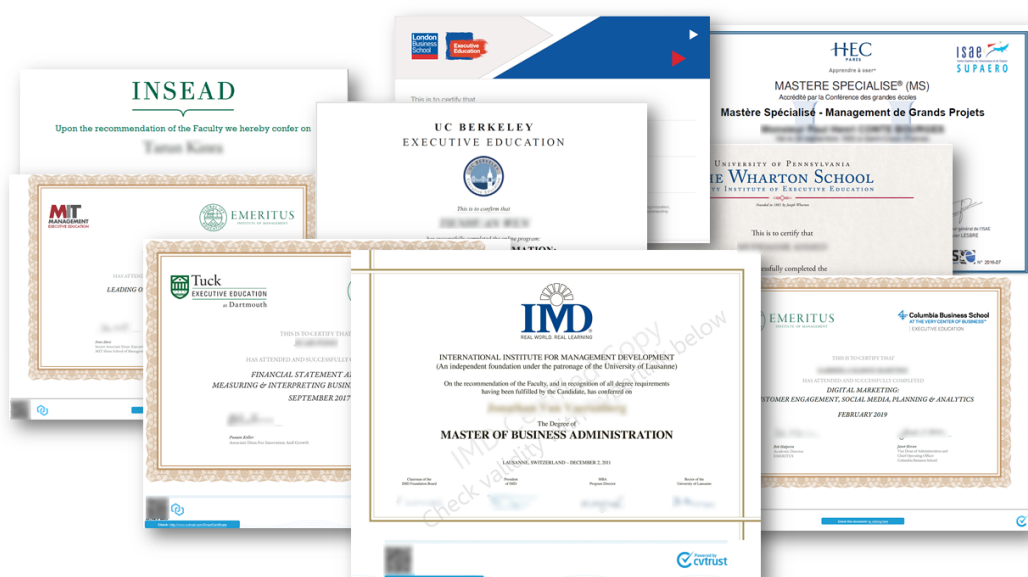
INSEAD

Upon the recommendation of the Faculty we hereby confer on

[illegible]

London Business School Executive Education

This is to certify that

HEC PARIS

isae SUPAERO

MASTERE SPECIALISE® (MS)

Accrédité par la Conférence des grandes écoles

Mastère Spécialisé - Management de Grands Projets

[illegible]

UC BERKELEY
EXECUTIVE EDUCATION

This is to confirm that

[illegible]

MATION

UNIVERSITY OF PENNSYLVANIA
THE WHARTON SCHOOL
AUREN INSTITUTE OF EXECUTIVE EDUCATION

This is to certify that

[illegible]

successfully completed the

MIT MANAGEMENT EXECUTIVE EDUCATION

EMERITUS INSTITUTE OF MANAGEMENT

LEADING O

Tuck EXECUTIVE EDUCATION at Dartmouth

THIS IS TO CERTIFY THAT

HAS ATTENDED AND SUCCESSFULLY

FINANCIAL STATEMENT A
MEASURING & INTERPRETING BUSIN
SEPTEMBER 2017

IMD
REAL WORLD. REAL LEARNING

INTERNATIONAL INSTITUTE FOR MANAGEMENT DEVELOPMENT
(An independent foundation under the patronage of the University of Lausanne)

On the recommendation of the Faculty, and in recognition of all degree requirements having been fulfilled by the Candidate, has conferred on

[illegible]

The Degree of
MASTER OF BUSINESS ADMINISTRATION

LAUSANNE, SWITZERLAND – DECEMBER 2, 2011

IMD copy
Check validity below

Powered by cvtrust

EMERITUS INSTITUTE OF MANAGEMENT

Columbia Business School
AT THE VERY CENTER OF BUSINESS
EXECUTIVE EDUCATION

THIS IS TO CERTIFY THAT

HAS SUCCESSFULLY COMPLETED

DIGITAL MARKETING:
CUSTOMER ENGAGEMENT, SOCIAL MEDIA, PLANNING & ANALYTICS

FEBRUARY 2019